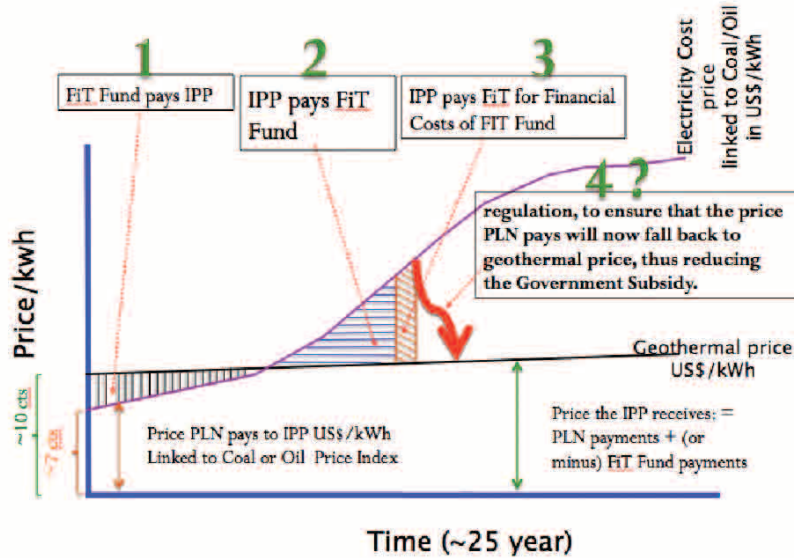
1

FiT Fund pays IPP

2

IPP pays FiT Fund

3

IPP pays FiT for Financial Costs of FIT Fund

Electricity Cost price linked to Coal/Oil in US$/kWh

4 ?

regulation, to ensure that the price PLN pays will now fall back to geothermal price, thus reducing the Government Subsidy.

Price/kwh

Geothermal price US$/kWh

~10 cts

~7 cts

Price PLN pays to IPP US$/kWh Linked to Coal or Oil Price Index

Price the IPP receives: = PLN payments + (or minus) FiT Fund payments

Time (~25 year)